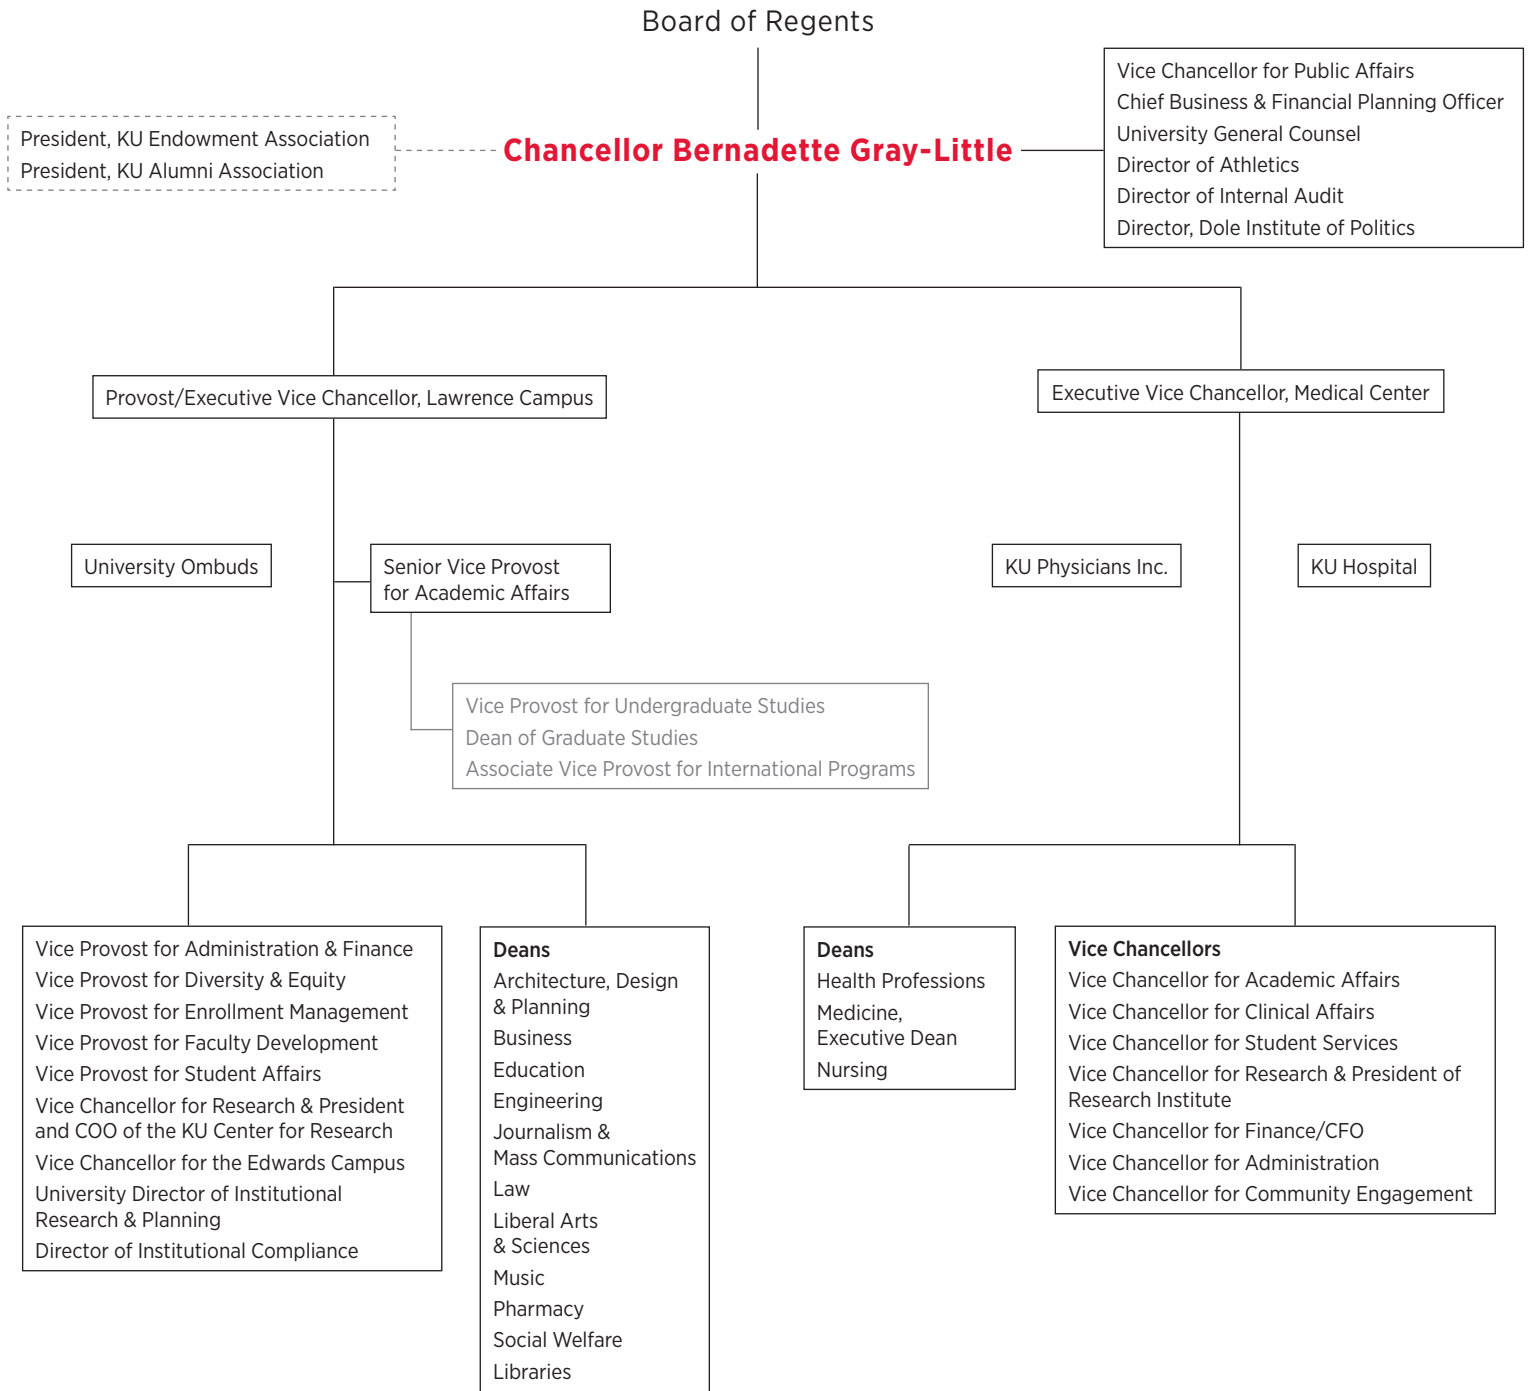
Board of Regents

President, KU Endowment Association
President, KU Alumni Association

Chancellor Bernadette Gray-Little

Vice Chancellor for Public Affairs
Chief Business & Financial Planning Officer
University General Counsel
Director of Athletics
Director of Internal Audit
Director, Dole Institute of Politics

Provost/Executive Vice Chancellor, Lawrence Campus

Executive Vice Chancellor, Medical Center

University Ombuds

Senior Vice Provost for Academic Affairs

KU Physicians Inc.

KU Hospital

Vice Provost for Undergraduate Studies
Dean of Graduate Studies
Associate Vice Provost for International Programs

Vice Provost for Administration & Finance
Vice Provost for Diversity & Equity
Vice Provost for Enrollment Management
Vice Provost for Faculty Development
Vice Provost for Student Affairs
Vice Chancellor for Research & President and COO of the KU Center for Research
Vice Chancellor for the Edwards Campus
University Director of Institutional Research & Planning
Director of Institutional Compliance

Deans
Architecture, Design & Planning
Business
Education
Engineering
Journalism & Mass Communications
Law
Liberal Arts & Sciences
Music
Pharmacy
Social Welfare
Libraries

Deans
Health Professions
Medicine, Executive Dean
Nursing

Vice Chancellors
Vice Chancellor for Academic Affairs
Vice Chancellor for Clinical Affairs
Vice Chancellor for Student Services
Vice Chancellor for Research & President of Research Institute
Vice Chancellor for Finance/CFO
Vice Chancellor for Administration
Vice Chancellor for Community Engagement